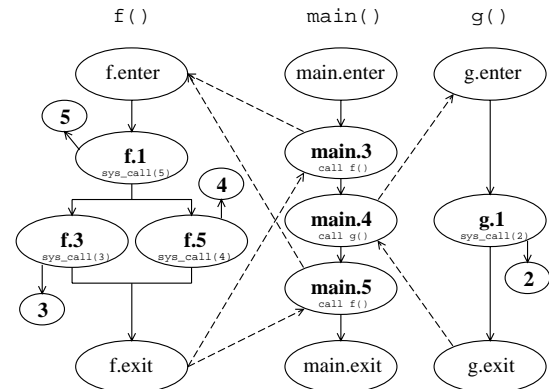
f()

main()

g()

f.enter

5

f.1
sys_call(5)

4

f.3
sys_call(3)

f.5
sys_call(4)

3

f.exit

main.enter

main.3
call f()

main.4
call g()

main.5
call f()

main.exit

g.enter

g.1
sys_call(2)

2

g.exit